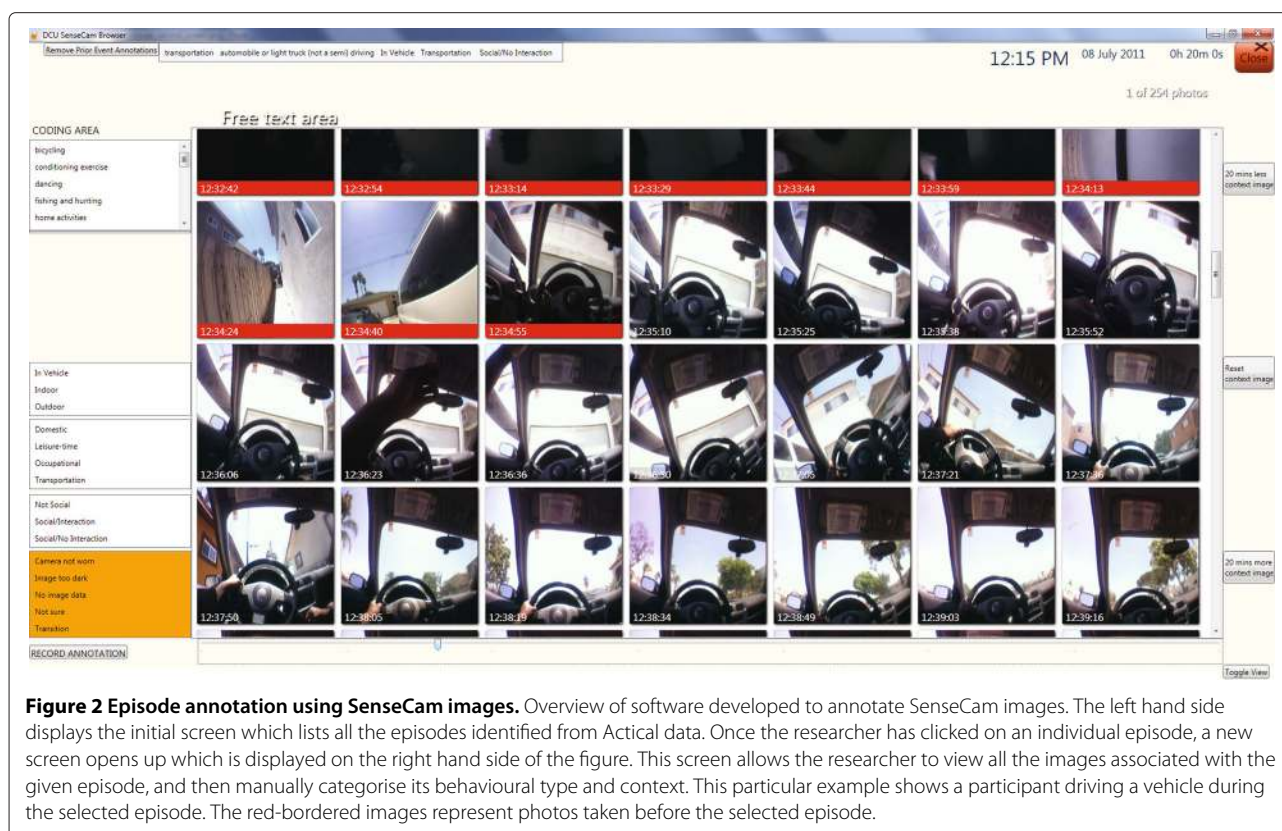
DCU SenseCam Browser

Remove Prior Event Annotations | transportation automobile or light truck (not a semi) driving In Vehicle Transportation Social/No Interaction

12:15 PM 08 July 2011 0h 20m 0s Close

1 of 254 photos

Free text area

CODING AREA

bicycling
conditioning exercise
dancing
fishing and hunting
home activities

12:32:42
12:32:54
12:33:14
12:33:29
12:33:44
12:33:59
12:34:13

20 mins less context image

12:34:24
12:34:40
12:34:55
12:35:10
12:35:25
12:35:38
12:35:52

In Vehicle
Indoor
Outdoor

Domestic
Leisure-time
Occupational
Transportation

12:36:06
12:36:23
12:36:36
12:36:50
12:37:05
12:37:21
12:37:36

Reset context image

Not Social
Social/Interaction
Social/No Interaction

Camera not worn
Image too dark
No image data
Not sure
Transition

12:37:50
12:38:05
12:38:19
12:38:34
12:38:49
12:39:03
12:39:16

20 mins more context image

RECORD ANNOTATION

Toggle View

**Figure 2 Episode annotation using SenseCam images.** Overview of software developed to annotate SenseCam images. The left hand side displays the initial screen which lists all the episodes identified from Actical data. Once the researcher has clicked on an individual episode, a new screen opens up which is displayed on the right hand side of the figure. This screen allows the researcher to view all the images associated with the given episode, and then manually categorise its behavioural type and context. This particular example shows a participant driving a vehicle during the selected episode. The red-bordered images represent photos taken before the selected episode.